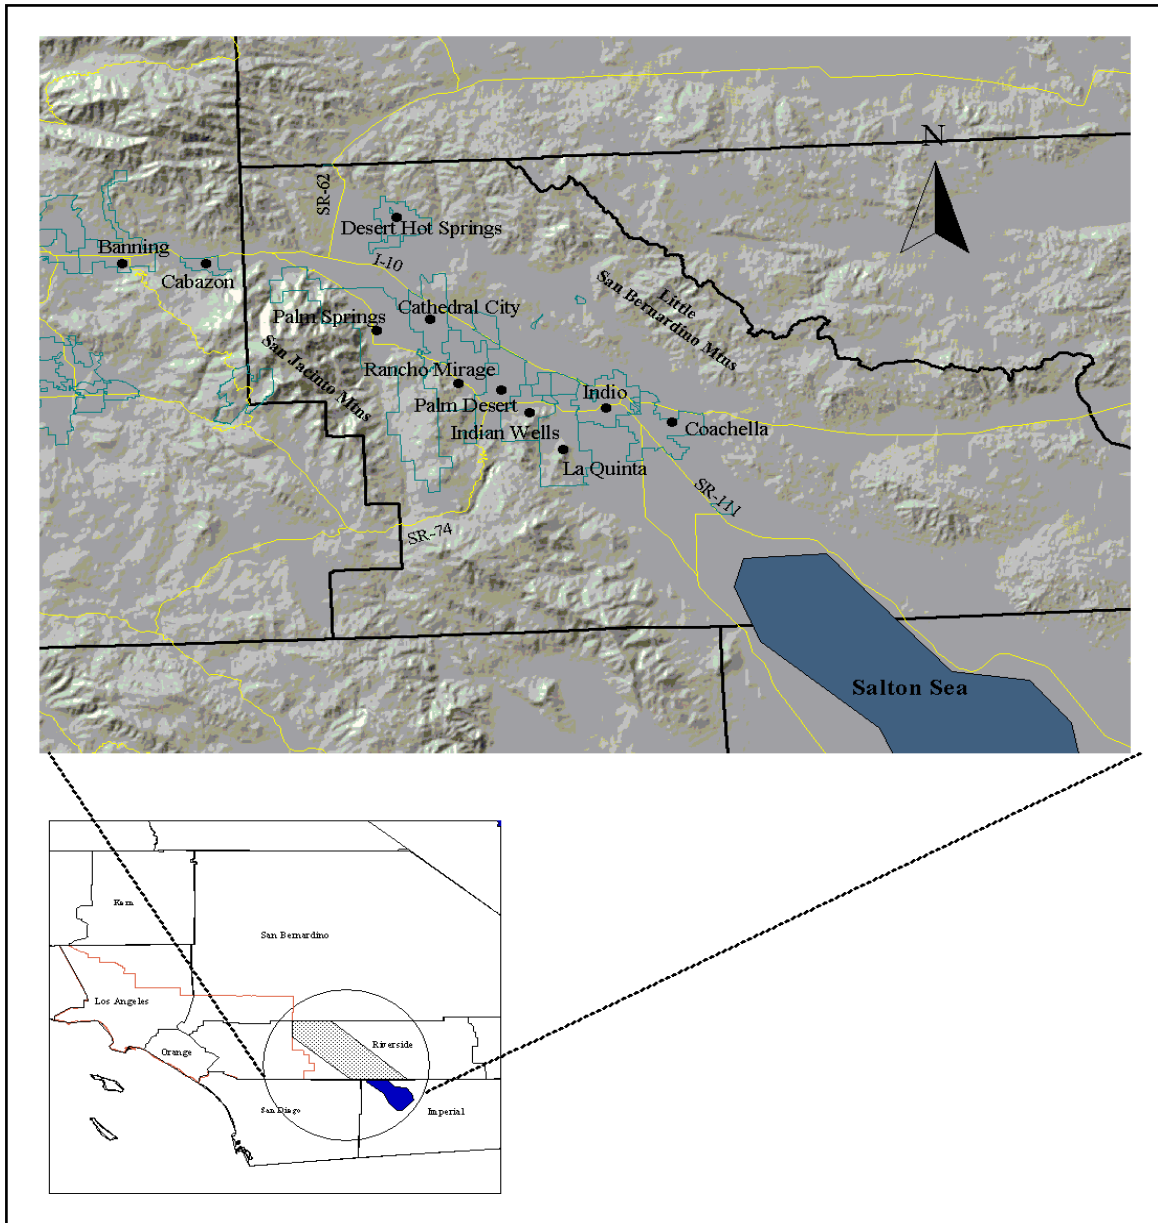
N

SR-62

Desert Hot Springs

Banning

Cabazon

I-10

Cathedral City

Little San Bernardino Mtns

Palm Springs

San Jacinto Mtns

Rancho Mirage

Indio

Palm Desert

Indian Wells

Coachella

La Quinta

SR-111

SR-74

Salton Sea

Kern

San Bernardino

Los Angeles

Orange

Riverside

San Diego

Imperial